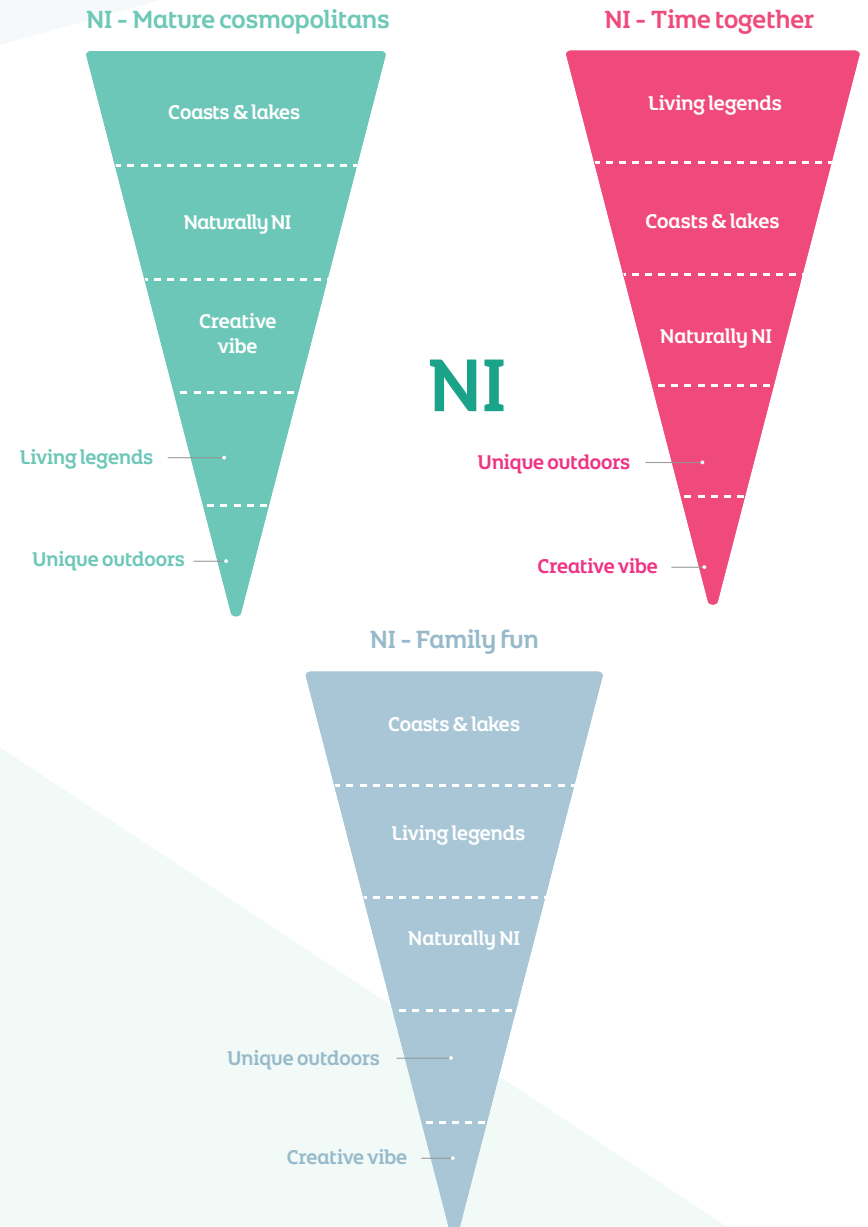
NI - Mature cosmopolitans

Coasts & lakes

Naturally NI

Creative vibe

Living legends

Unique outdoors

NI - Time together

Living legends

Coasts & lakes

Naturally NI

Unique outdoors

Creative vibe

NI

NI - Family fun

Coasts & lakes

Living legends

Naturally NI

Unique outdoors

Creative vibe